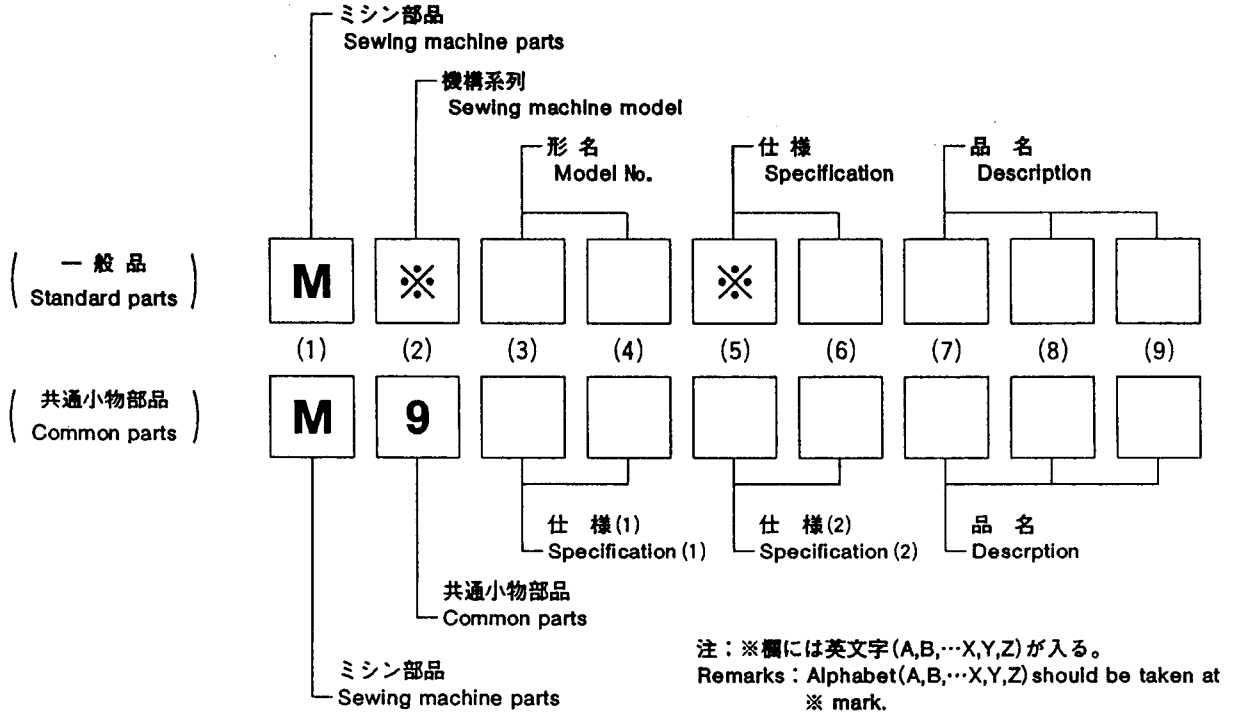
ミシン部品
Sewing machine parts

機構系列
Sewing machine model

形 名
Model No.

仕 様
Specification

品 名
Description

一 般 品
Standard parts

M ※ ※

(1) (2) (3) (4) (5) (6) (7) (8) (9)

共通小物部品
Common parts

M 9

仕 様(1)
Specification (1)

仕 様(2)
Specification (2)

品 名
Descrption

共通小物部品
Common parts

ミシン部品
Sewing machine parts

注：※欄には英文字(A,B,…X,Y,Z)が入る。
Remarks : Alphabet(A,B,…X,Y,Z) should be taken at ※ mark.